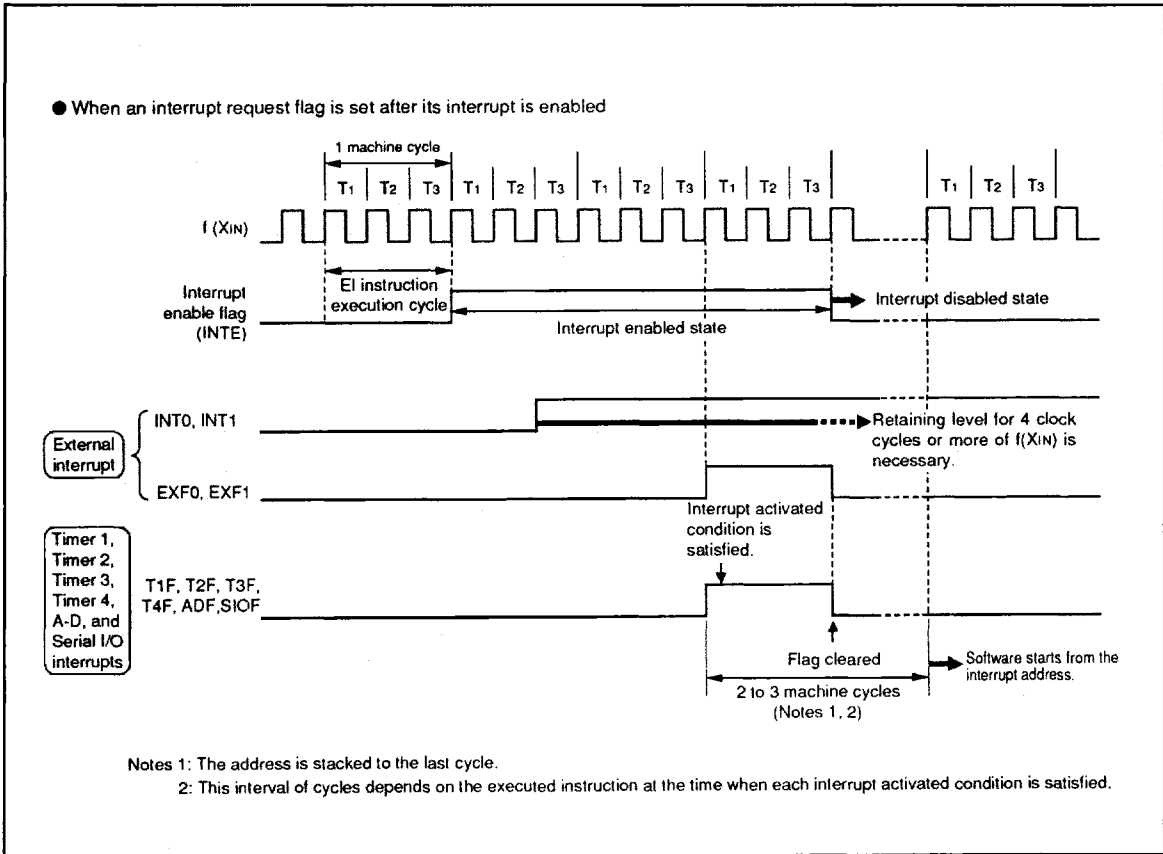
● When an interrupt request flag is set after its interrupt is enabled

1 machine cycle

| $T_1$ | $T_2$ | $T_3$ | $T_1$ | $T_2$ | $T_3$ | $T_1$ | $T_2$ | $T_3$ | $T_1$ | $T_2$ | $T_3$ | $T_1$ | $T_2$ | $T_3$ |

f (XIN)

Interrupt enable flag (INTE)

EI instruction execution cycle

Interrupt disabled state

Interrupt enabled state

External interrupt

INT0, INT1

Retaining level for 4 clock cycles or more of f(XIN) is necessary.

EXF0, EXF1

Interrupt activated condition is satisfied.

Timer 1, Timer 2, Timer 3, Timer 4, A-D, and Serial I/O interrupts

T1F, T2F, T3F, T4F, ADF, SIOF

Flag cleared

Software starts from the interrupt address.

2 to 3 machine cycles (Notes 1, 2)

Notes 1: The address is stacked to the last cycle.
2: This interval of cycles depends on the executed instruction at the time when each interrupt activated condition is satisfied.